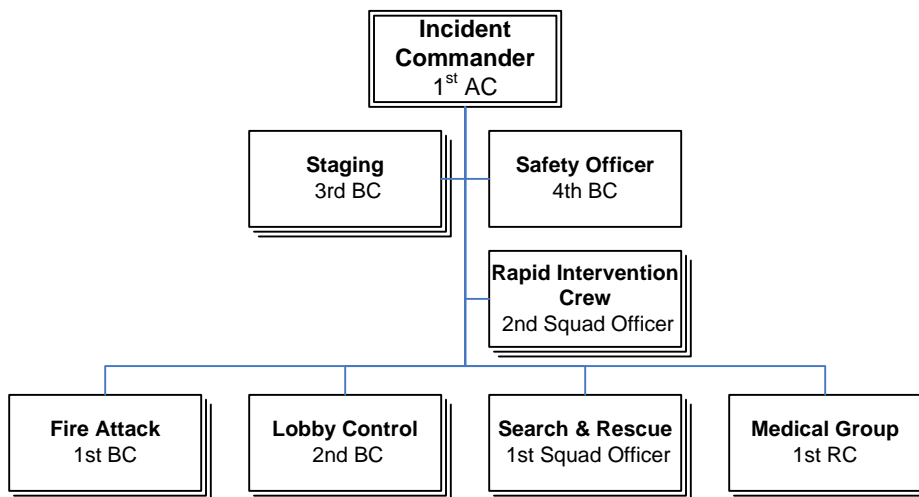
**Incident Commander**
1$^{st}$ AC

**Staging**
3rd BC

**Safety Officer**
4th BC

**Rapid Intervention Crew**
2nd Squad Officer

**Fire Attack**
1st BC

**Lobby Control**
2nd BC

**Search & Rescue**
1st Squad Officer

**Medical Group**
1st RC